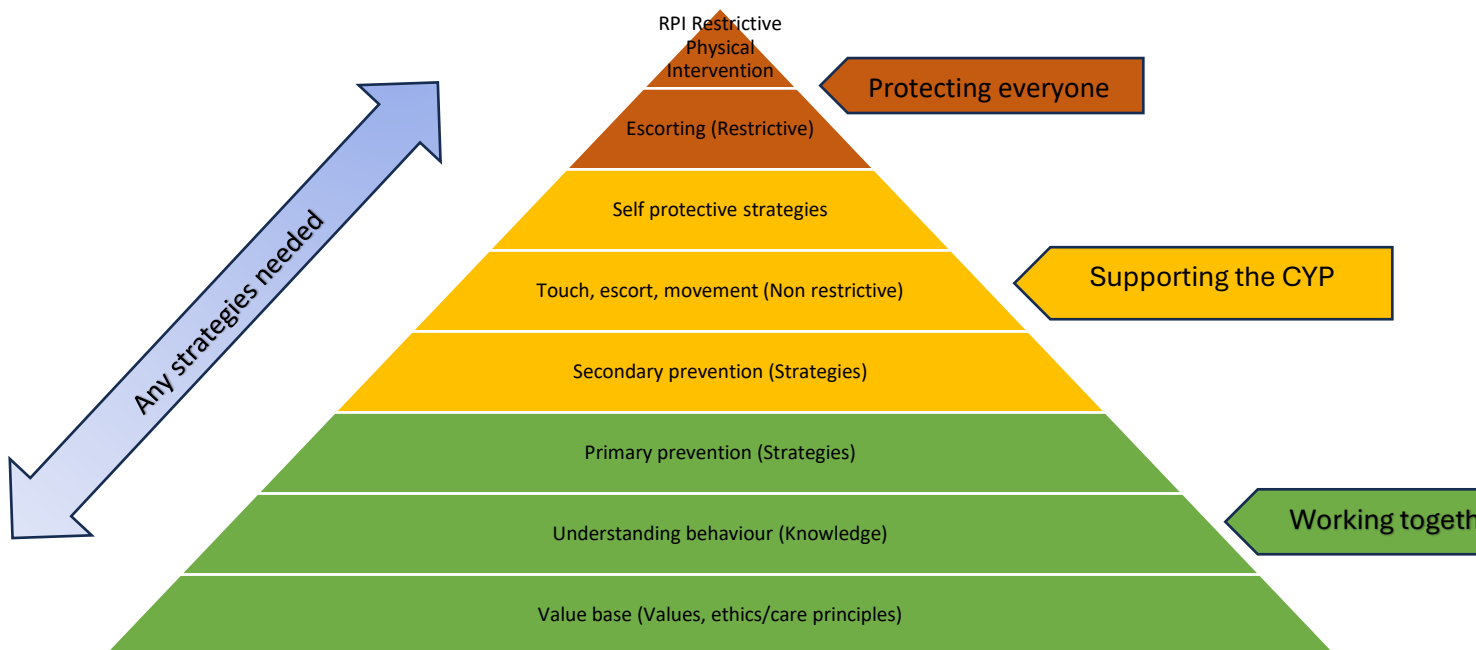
RPI Restrictive Physical Intervention

Protecting everyone

Escorting (Restrictive)

Self protective strategies

Touch, escort, movement (Non restrictive)

Supporting the CYP

Secondary prevention (Strategies)

Primary prevention (Strategies)

Understanding behaviour (Knowledge)

Working togeth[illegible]

Value base (Values, ethics/care principles)

Any strategies needed